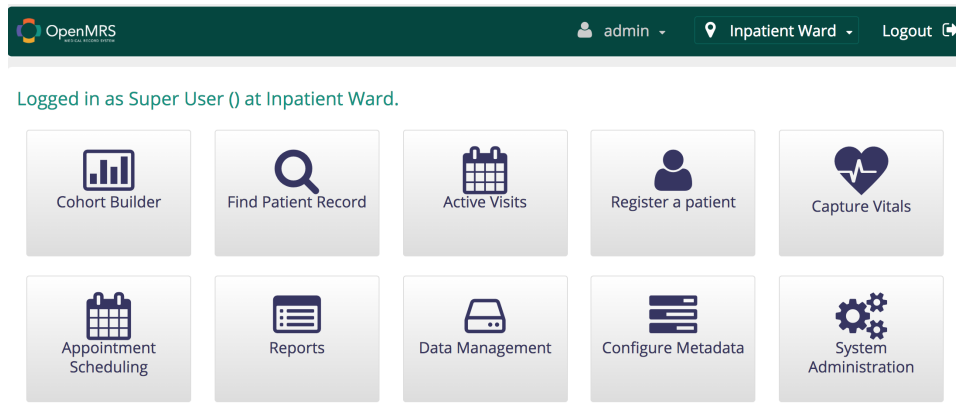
OpenMRS
MEDICAL RECORD SYSTEM

admin

Inpatient Ward

Logout

Logged in as Super User () at Inpatient Ward.

Cohort Builder

Find Patient Record

Active Visits

Register a patient

Capture Vitals

Appointment Scheduling

Reports

Data Management

Configure Metadata

System Administration